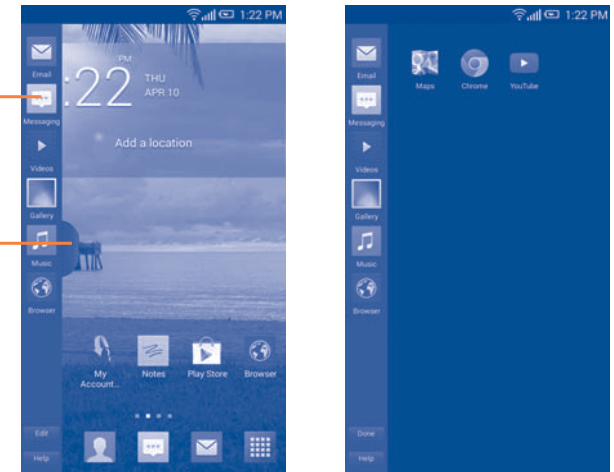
1:22 PM

Email
Messaging
Videos
Gallery
Music
Browser

:22 PM
THU
APR 10

Add a location

My Account...
Notes
Play Store
Browser

Edit
Help

1:22 PM

Email
Messaging
Videos
Gallery
Music
Browser

Maps
Chrome
YouTube

Done
Help